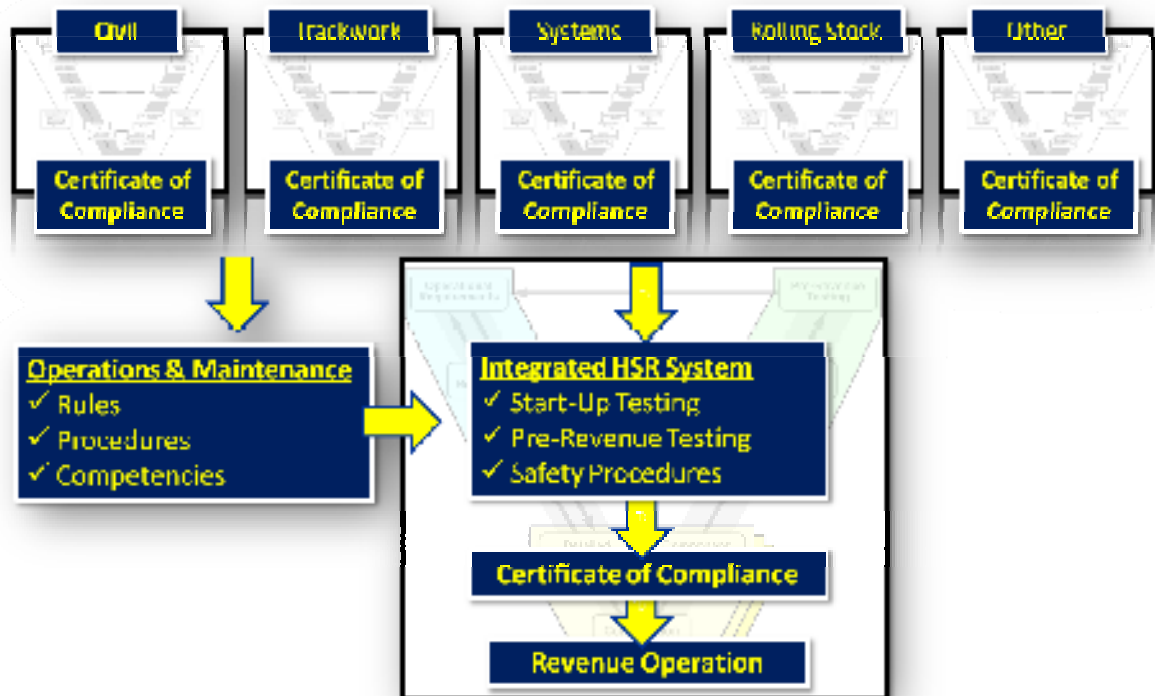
Civil

Certificate of Compliance

Trackwork

Certificate of Compliance

Systems

Certificate of Compliance

Rolling Stock

Certificate of Compliance

Other

Certificate of Compliance

Operations & Maintenance
✓ Rules
✓ Procedures
✓ Competencies

Integrated HSR System
✓ Start-Up Testing
✓ Pre-Revenue Testing
✓ Safety Procedures

Certificate of Compliance

Revenue Operation